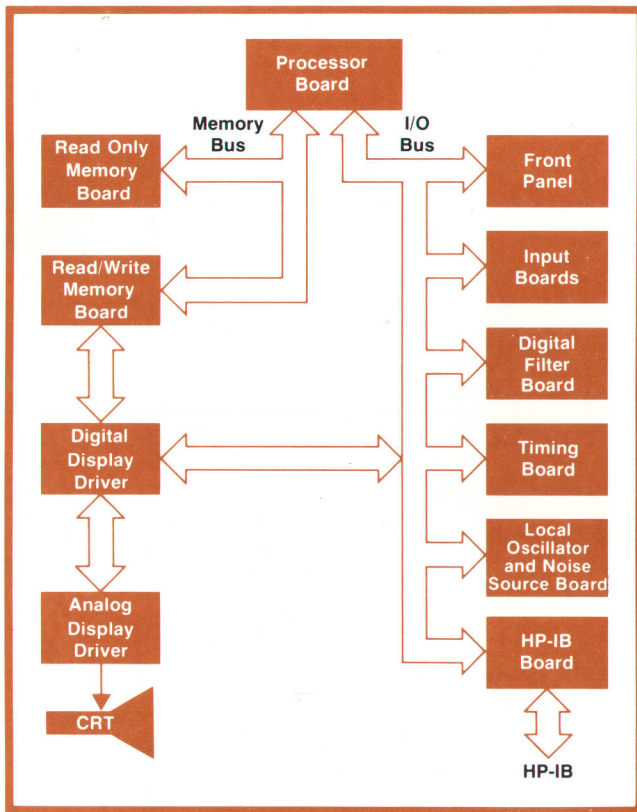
Processor Board

Memory Bus

I/O Bus

Read Only Memory Board

Read/Write Memory Board

Digital Display Driver

Analog Display Driver

CRT

Front Panel

Input Boards

Digital Filter Board

Timing Board

Local Oscillator and Noise Source Board

HP-IB Board

HP-IB